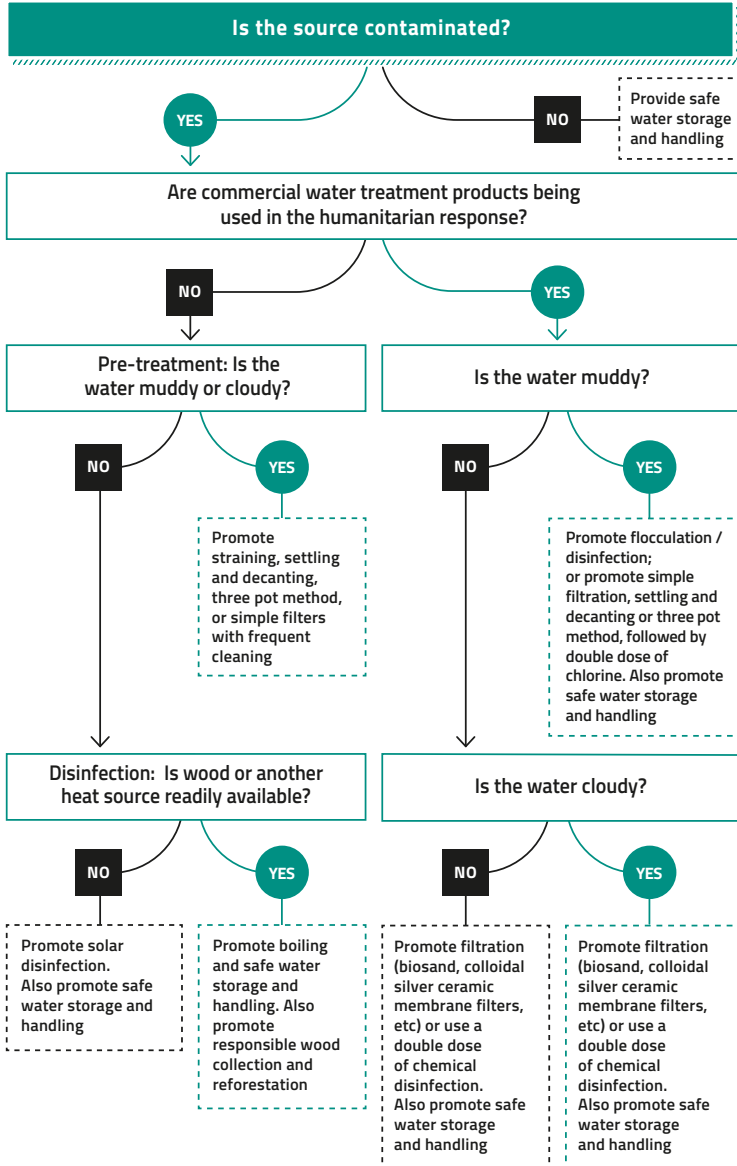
Is the source contaminated?

YES

NO

Provide safe water storage and handling

Are commercial water treatment products being used in the humanitarian response?

NO

YES

Pre-treatment: Is the water muddy or cloudy?

Is the water muddy?

NO

YES

Promote straining, settling and decanting, three pot method, or simple filters with frequent cleaning

NO

YES

Promote flocculation / disinfection; or promote simple filtration, settling and decanting or three pot method, followed by double dose of chlorine. Also promote safe water storage and handling

Disinfection: Is wood or another heat source readily available?

Is the water cloudy?

NO

YES

Promote solar disinfection. Also promote safe water storage and handling

Promote boiling and safe water storage and handling. Also promote responsible wood collection and reforestation

NO

YES

Promote filtration (biosand, colloidal silver ceramic membrane filters, etc) or use a double dose of chemical disinfection. Also promote safe water storage and handling

Promote filtration (biosand, colloidal silver ceramic membrane filters, etc) or use a double dose of chemical disinfection. Also promote safe water storage and handling